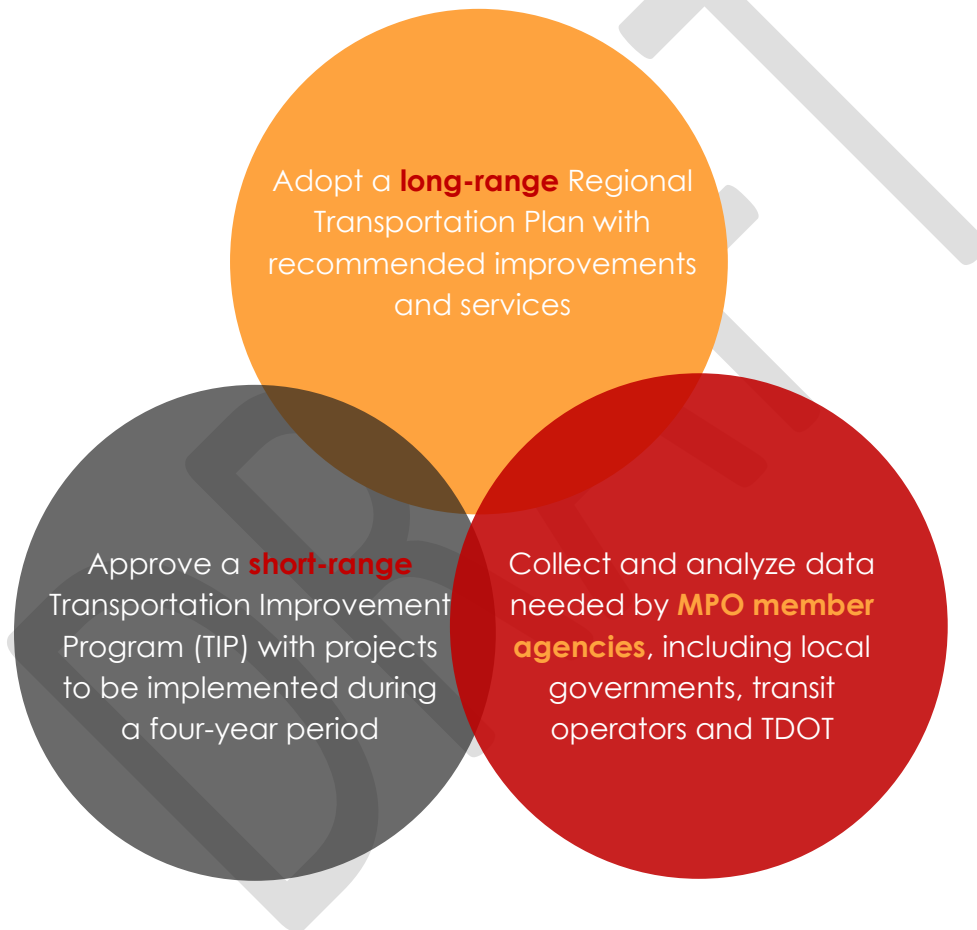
Adopt a long-range Regional Transportation Plan with recommended improvements and services

Approve a short-range Transportation Improvement Program (TIP) with projects to be implemented during a four-year period

Collect and analyze data needed by MPO member agencies, including local governments, transit operators and TDOT